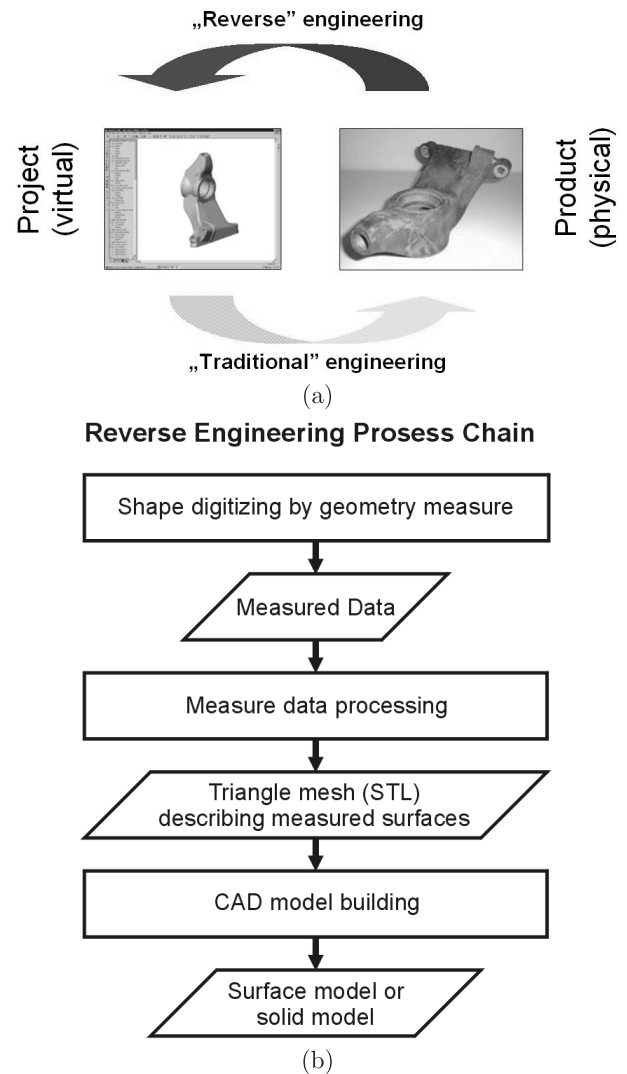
„Reverse" engineering

Project (virtual)

Product (physical)

„Traditional" engineering

(a)

Reverse Engineering Prosess Chain

Shape digitizing by geometry measure

Measured Data

Measure data processing

Triangle mesh (STL) describing measured surfaces

CAD model building

Surface model or solid model

(b)